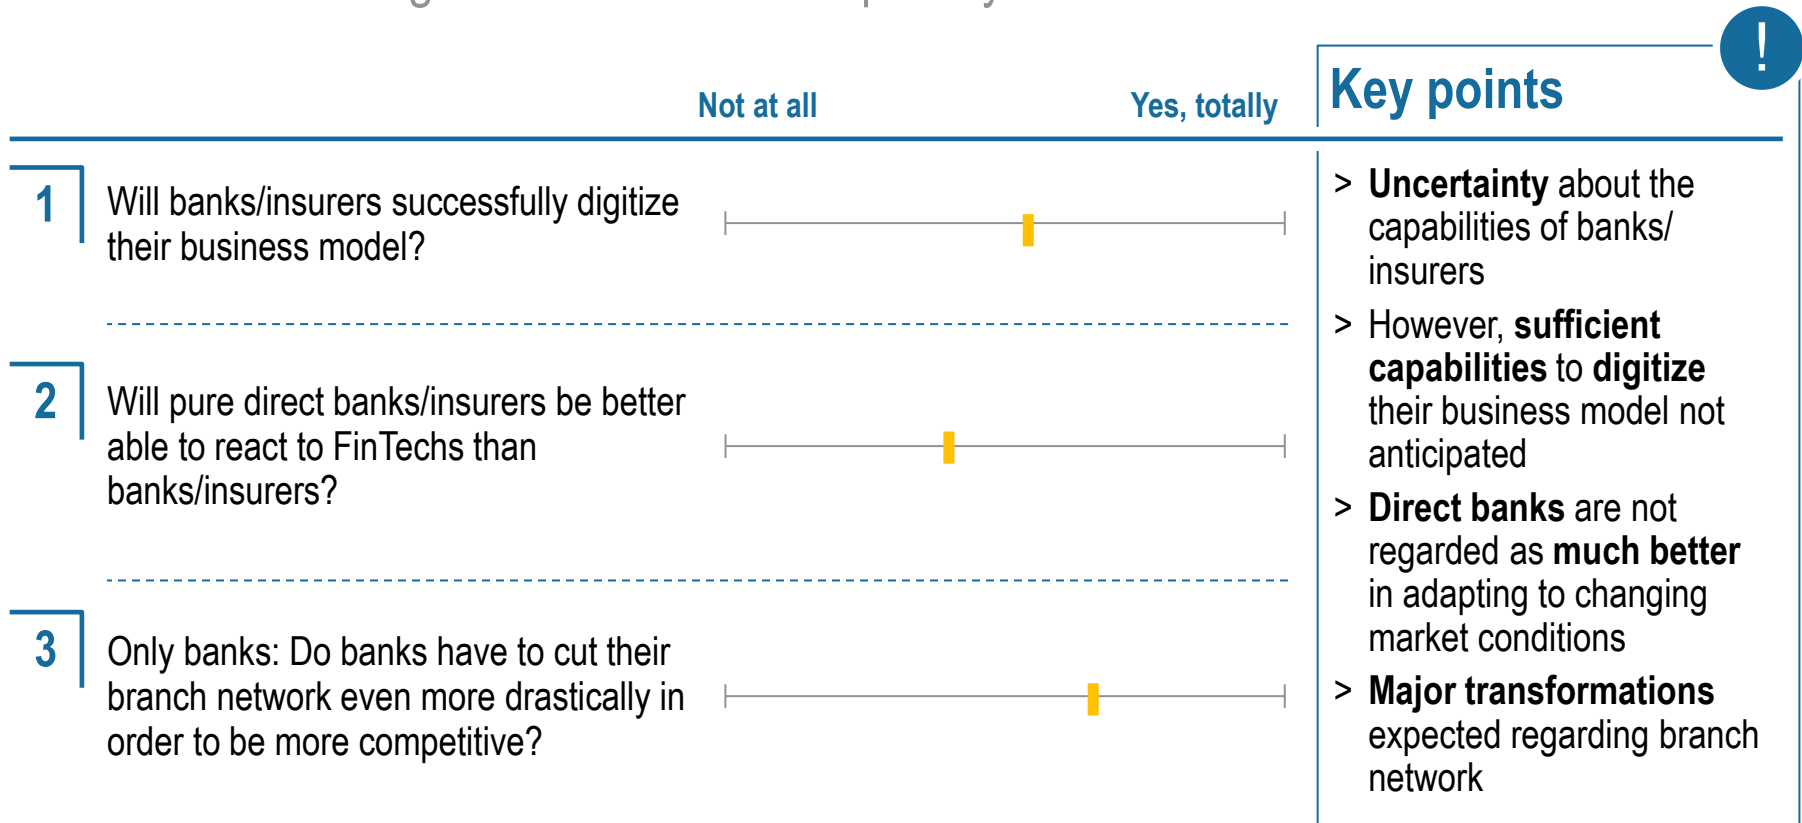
Not at all

Yes, totally

1 Will banks/insurers successfully digitize their business model?

2 Will pure direct banks/insurers be better able to react to FinTechs than banks/insurers?

3 Only banks: Do banks have to cut their branch network even more drastically in order to be more competitive?

!

Key points

> **Uncertainty** about the capabilities of banks/ insurers

> However, **sufficient capabilities** to **digitize** their business model not anticipated

> **Direct banks** are not regarded as **much better** in adapting to changing market conditions

> **Major transformations** expected regarding branch network